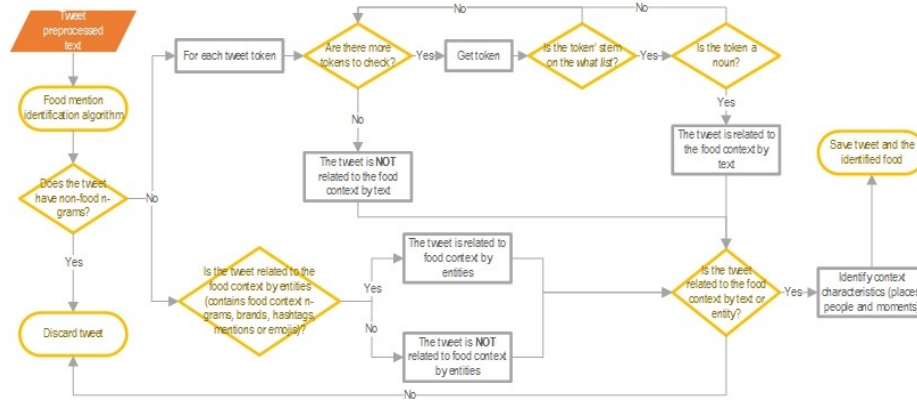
Tweet preprocessed text

Food mention identification algorithm

Does the tweet have non-food n-grams?

Yes

Discard tweet

No

For each tweet token

Are there more tokens to check?

Yes

Get token

Is the token' stem on the *what list*?

Yes

Is the token a noun?

No

No

No

Yes

The tweet is NOT related to the food context by text

The tweet is related to the food context by text

Is the tweet related to the food context by entities (contains food context n-grams, brands, hashtags, mentions or emojis)?

Yes

The tweet is related to food context by entities

No

The tweet is NOT related to food context by entities

Is the tweet related to the food context by text or entity?

Yes

Identify context characteristics (places, people and moments)

Save tweet and the identified food

No